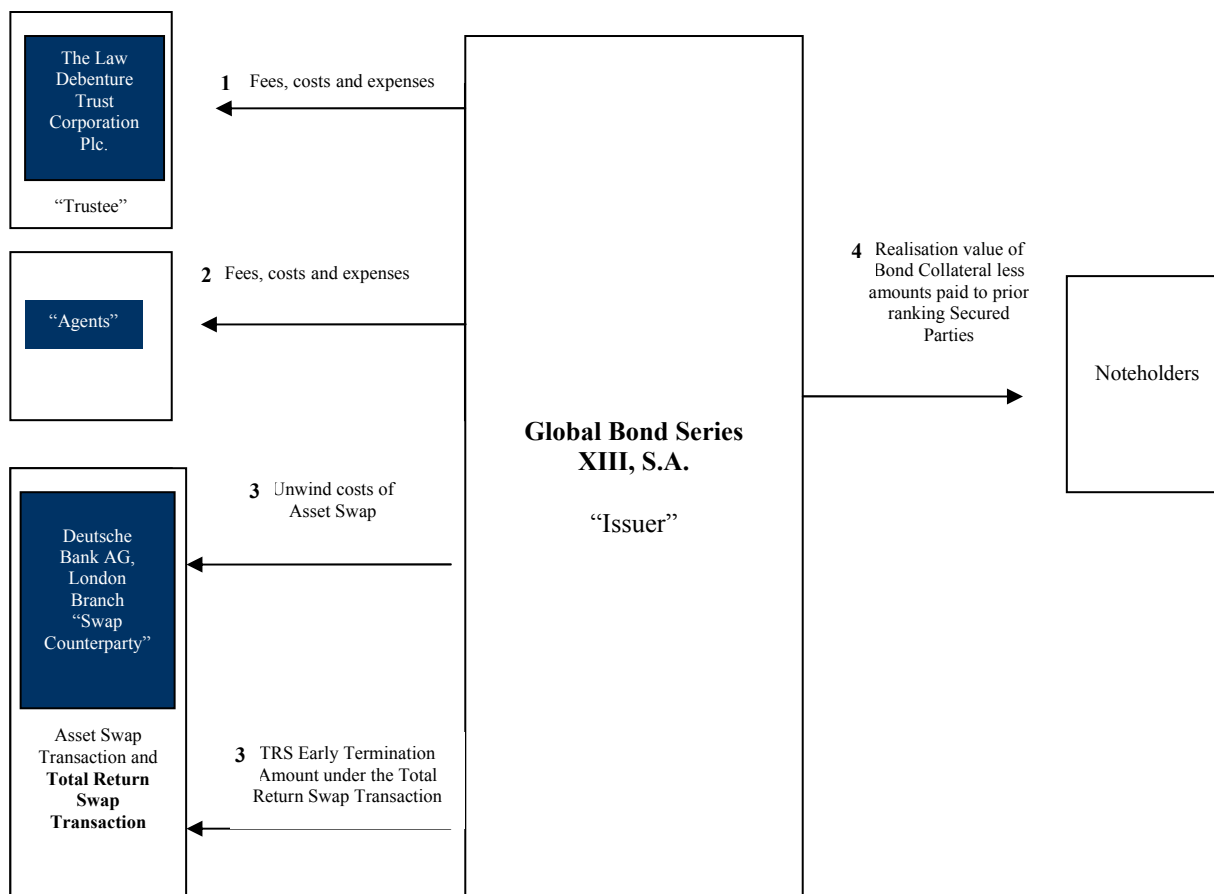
The Law Debenture Trust Corporation Plc.

"Trustee"

1 Fees, costs and expenses

"Agents"

2 Fees, costs and expenses

Deutsche Bank AG, London Branch "Swap Counterparty"

Asset Swap Transaction and **Total Return Swap Transaction**

3 Unwind costs of Asset Swap

3 TRS Early Termination Amount under the Total Return Swap Transaction

**Global Bond Series XIII, S.A.**

"Issuer"

4 Realisation value of Bond Collateral less amounts paid to prior ranking Secured Parties

Noteholders